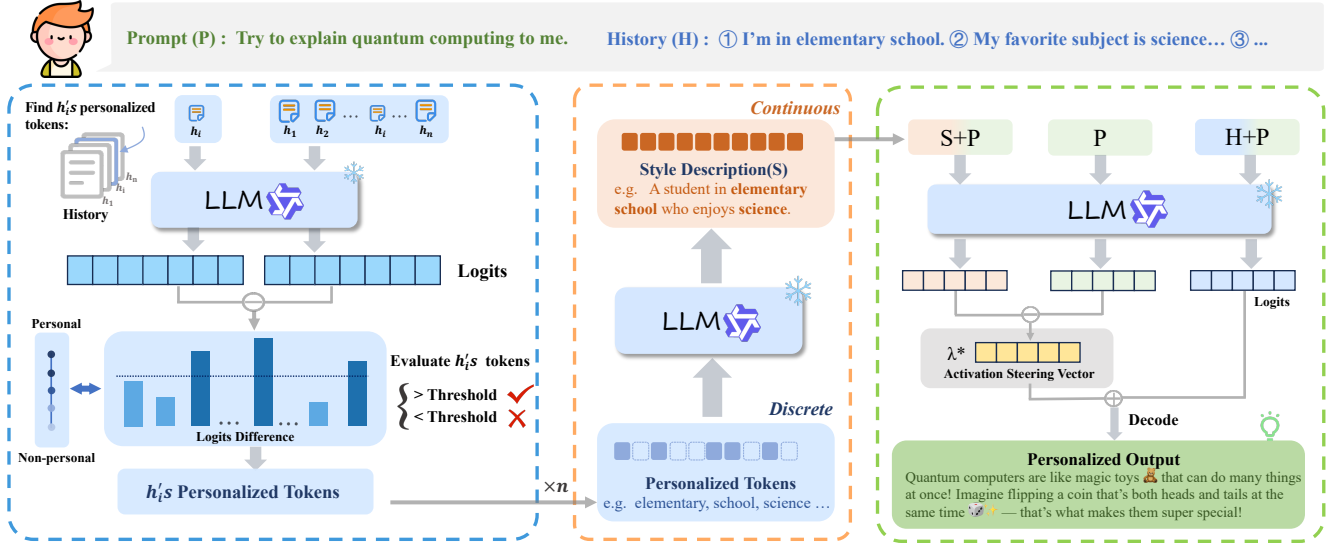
Prompt (P) : Try to explain quantum computing to me.

History (H) : ① I'm in elementary school. ② My favorite subject is science… ③ ...

Find $h_i's$ personalized tokens:

$h_n$
$h_1$
History

$h_i$

$h_1$ $h_2$ … $h_i$ … $h_n$

LLM

Logits

Personal

Non-personal

Logits Difference

Evaluate $h_i's$ tokens

> Threshold

< Threshold

$h_i's$ Personalized Tokens

$\times n$

Continuous

Style Description(S)
e.g. A student in elementary school who enjoys science.

LLM

Discrete

Personalized Tokens
e.g. elementary, school, science …

S+P

P

H+P

LLM

Logits

λ*

Activation Steering Vector

Decode

Personalized Output
Quantum computers are like magic toys that can do many things at once! Imagine flipping a coin that's both heads and tails at the same time — that's what makes them super special!